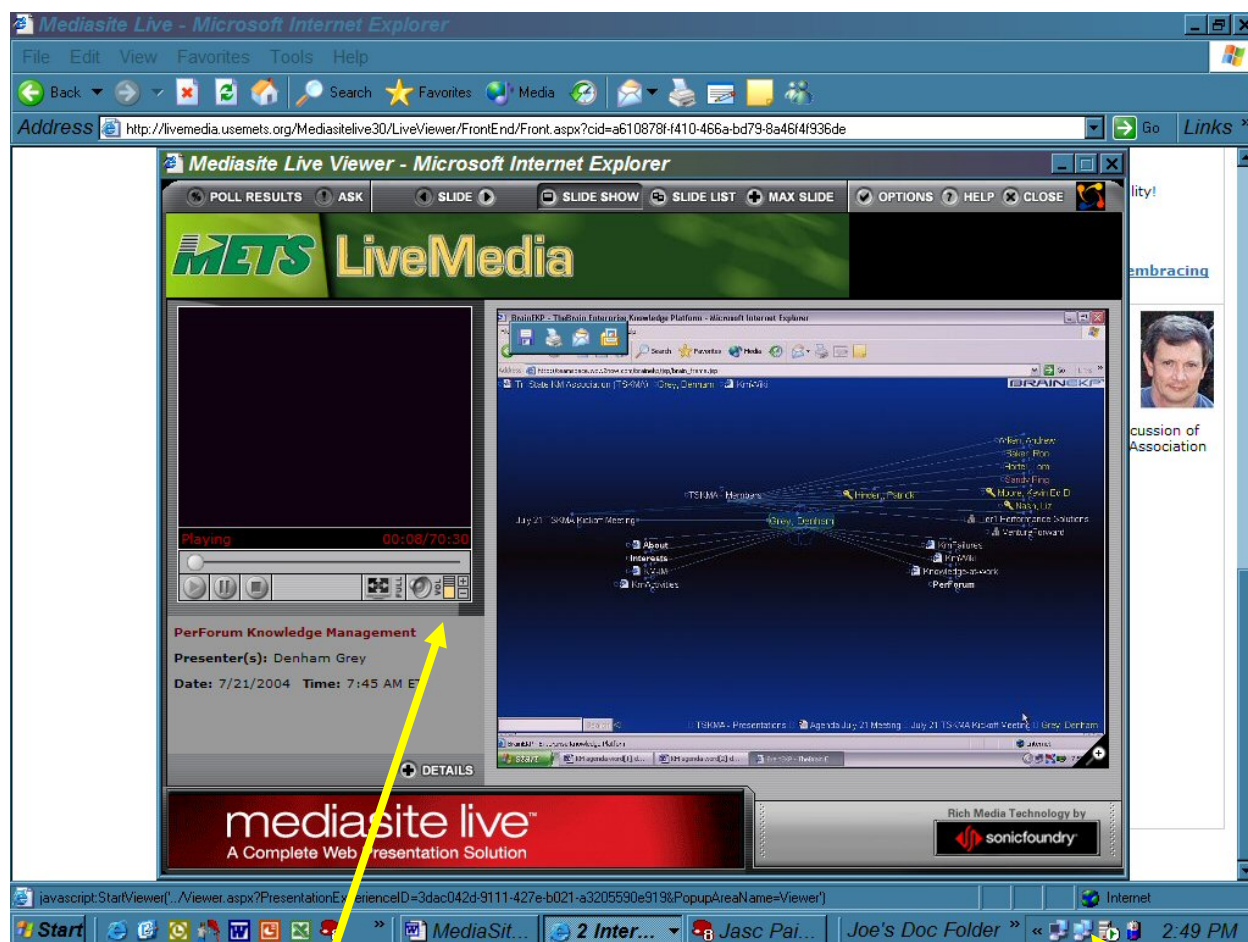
Mediasite Live - Microsoft Internet Explorer

File Edit View Favorites Tools Help

Back Search Favorites Media

Address http://livemedia.usemets.org/Mediasitelive30/LiveViewer/FrontEnd/Front.aspx?cid=a610878f-f410-466a-bd79-8a46f4f936de Go Links

Mediasite Live Viewer - Microsoft Internet Explorer

POLL RESULTS ASK SLIDE SLIDE SHOW SLIDE LIST MAX SLIDE OPTIONS HELP CLOSE

METS LiveMedia

BrainEKP - TheBrain Enterprise Knowledge Platform - Microsoft Internet Explorer

BRAINEKP

TSKMA - Members

Allen, Andrew
Baker, Ron
Forbes, Tom
Sandy Fine
Hinder, Patrick
Moore, Kevin D
Nash, Liz
Performance Solutions
Venture Forward

July 21 TSKMA Kickoff Meeting

Grey, Denham

About
Interests
KM
KmActivities

KmFailures
KmWiki
Knowledge-at-work
PerForum

TSKMA - Presentations Agenda July 21 Meeting July 21 TSKMA Kickoff Meeting Grey, Denham

Playing 00:08/70:30

PerForum Knowledge Management

Presenter(s): Denham Grey

Date: 7/21/2004 Time: 7:45 AM ET

DETAILS

mediasite live™
A Complete Web Presentation Solution

Rich Media Technology by
sonicfoundry

lity!

embracing

cussion of
Association

javascript:StartViewer('../Viewer.aspx?PresentationExperienceID=3dac042d-9111-427e-b021-a3205590e919&PopupAreaName=Viewer')

Internet

Start MediaSit... 2 Inter... Jasc Pai... Joe's Doc Folder 2:49 PM